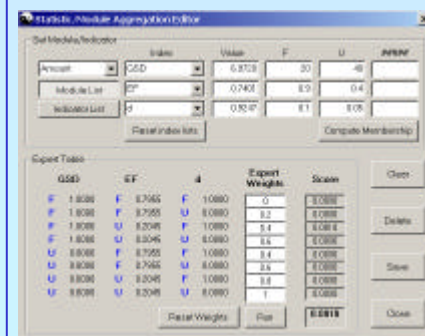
Statistic Module Aggregation Editor

Set Module/Indicator

| | Index | Value | F | U | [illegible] |
|---|---|---|---|---|---|
| Amount | GSD | 0.8703 | 30 | 40 | |
| Module List | EF | 0.7400 | 0.3 | 0.4 | |
| Indicator List | d | 0.8047 | 0.1 | 0.05 | |

Reset index lists

Compute Membership

Expert Table

| GSD | | EF | | d | | Expert Weights | Score |
|---|---|---|---|---|---|---|---|
| F | 1.0000 | F | 0.7955 | F | 1.0000 | 0 | 0.0000 |
| F | 1.0000 | F | 0.7955 | U | 0.0000 | 0.2 | 0.0000 |
| F | 1.0000 | U | 0.2045 | F | 1.0000 | 0.4 | 0.0818 |
| F | 1.0000 | U | 0.2045 | U | 0.0000 | 0.6 | 0.0000 |
| U | 0.0000 | F | 0.7955 | F | 1.0000 | 0.4 | 0.0000 |
| U | 0.0000 | F | 0.7955 | U | 0.0000 | 0.6 | 0.0000 |
| U | 0.0000 | U | 0.2045 | F | 1.0000 | 0.8 | 0.0000 |
| U | 0.0000 | U | 0.2045 | U | 0.0000 | 1 | 0.0000 |

Reset Weights

Run

0.0818

Clear

Delete

Save

Close